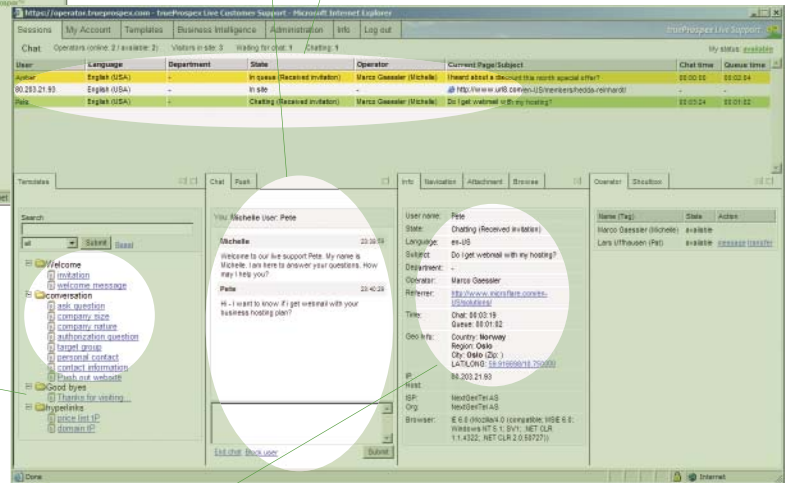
https://operator.trueprospex.com - trueProspex Live Customer Support - Microsoft Internet Explorer

Sessions | My Account | Templates | Business Intelligence | Administration | Info | Log out

trueProspex Live Support

Chat Operators (online: 2 / available: 2) Visitors in site: 3 Waiting for chat: 1 Chatting: 1

My status: available

| User | Language | Department | State | Operator | Current Page/Subject | Chat time | Queue time |
|---|---|---|---|---|---|---|---|
| Amber | English (USA) | - | In queue (Received invitation) | Marco Gaessler (Michelle) | I heard about a discount this month special offer? | 00:00:00 | 00:02:04 |
| 80.203.21.93 | English (USA) | - | In site | - | http://www.uri8.com/en-US/members/hedda-reinhardt | - | - |
| Pete | English (USA) | - | Chatting (Received invitation) | Marco Gaessler (Michelle) | Do I get webmail with my hosting? | 00:03:24 | 00:01:02 |

Templates

Search

all Submit Reset

Welcome
invitation
welcome message
conversation
ask question
company size
company nature
authorization question
target group
personal contact
contact information
Push our website
Good byes
Thanks for visiting...
hyperlinks
price list tP
domain tP

Chat | Push

You: Michelle User: Pete

Michelle 23:38:59
Welcome to our live support Pete. My name is Michelle. I am here to answer your questions. How may I help you?

Pete 23:40:29
Hi - I want to know if I get webmail with your business hosting plan?

End chat Block user

Submit

Info | Navigation | Attachment | Browse

User name: Pete
State: Chatting (Received invitation)
Language: en-US
Subject: Do I get webmail with my hosting?
Department: -
Operator: Marco Gaessler
Referrer: http://www.microflare.com/en-US/solutions/
Time: Chat: 00:03:19 Queue: 00:01:02
Geo info: Country: Norway Region: Oslo City: Oslo (Zip: ) LAT/LONG: 59.916698/10.750000
IP: 80.203.21.93
Host:
ISP: NextGenTel AS
Org: NextGenTel AS
Browser: IE 6.0 (Mozilla/4.0 (compatible; MSIE 6.0; Windows NT 5.1; SV1; .NET CLR 1.1.4322; .NET CLR 2.0.50727))

Operator | Situation

| Name (Tag) | State | Action |
|---|---|---|
| Marco Gaessler (Michelle) | available | |
| Lars Ulfhausen (Pat) | available | message transfer |

Done

Internet